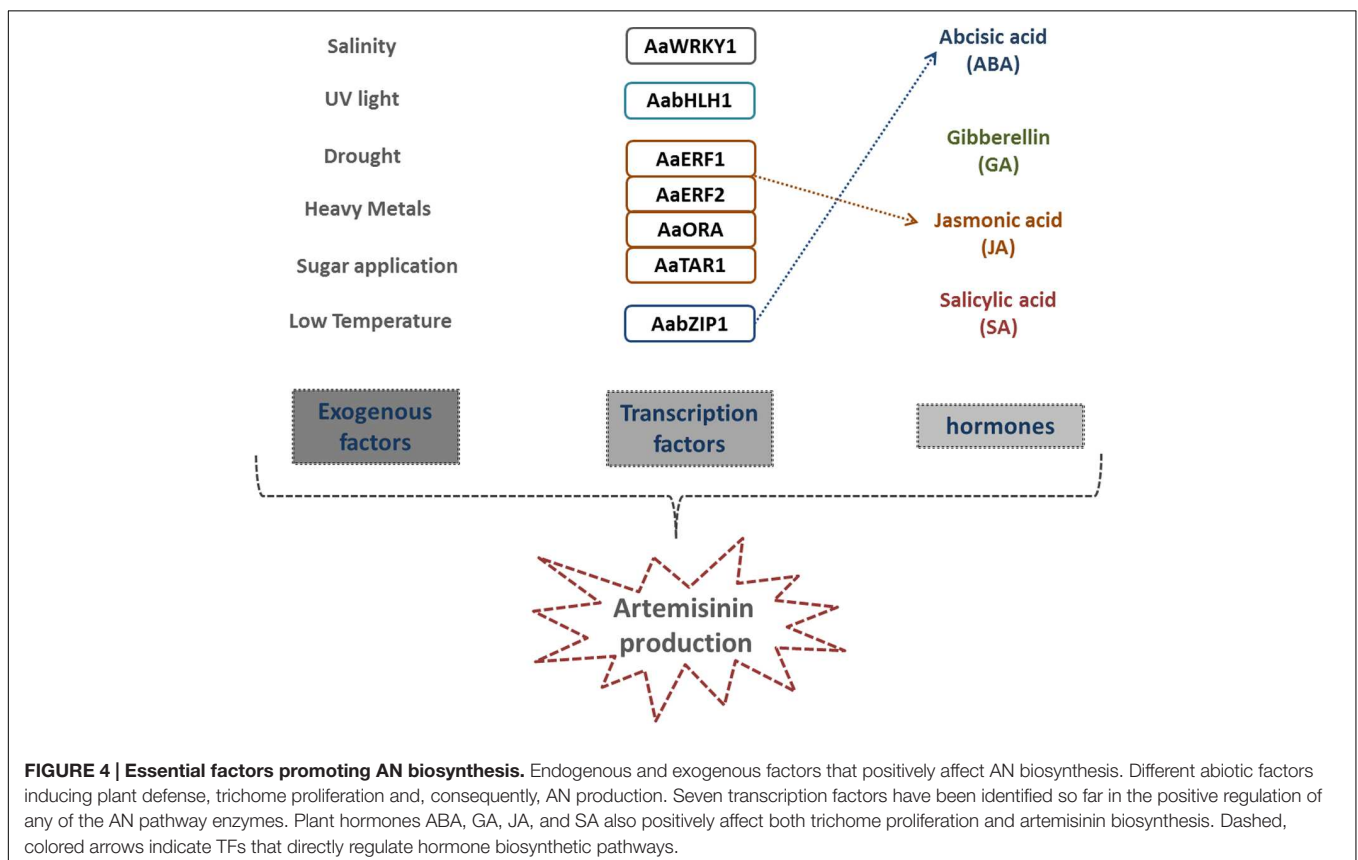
Salinity
UV light
Drought
Heavy Metals
Sugar application
Low Temperature

AaWRKY1
AabHLH1
AaERF1
AaERF2
AaORA
AaTAR1
AabZIP1

Abcisic acid (ABA)
Gibberellin (GA)
Jasmonic acid (JA)
Salicylic acid (SA)

Exogenous factors

Transcription factors

hormones

Artemisinin production

**FIGURE 4 | Essential factors promoting AN biosynthesis.** Endogenous and exogenous factors that positively affect AN biosynthesis. Different abiotic factors inducing plant defense, trichome proliferation and, consequently, AN production. Seven transcription factors have been identified so far in the positive regulation of any of the AN pathway enzymes. Plant hormones ABA, GA, JA, and SA also positively affect both trichome proliferation and artemisinin biosynthesis. Dashed, colored arrows indicate TFs that directly regulate hormone biosynthetic pathways.